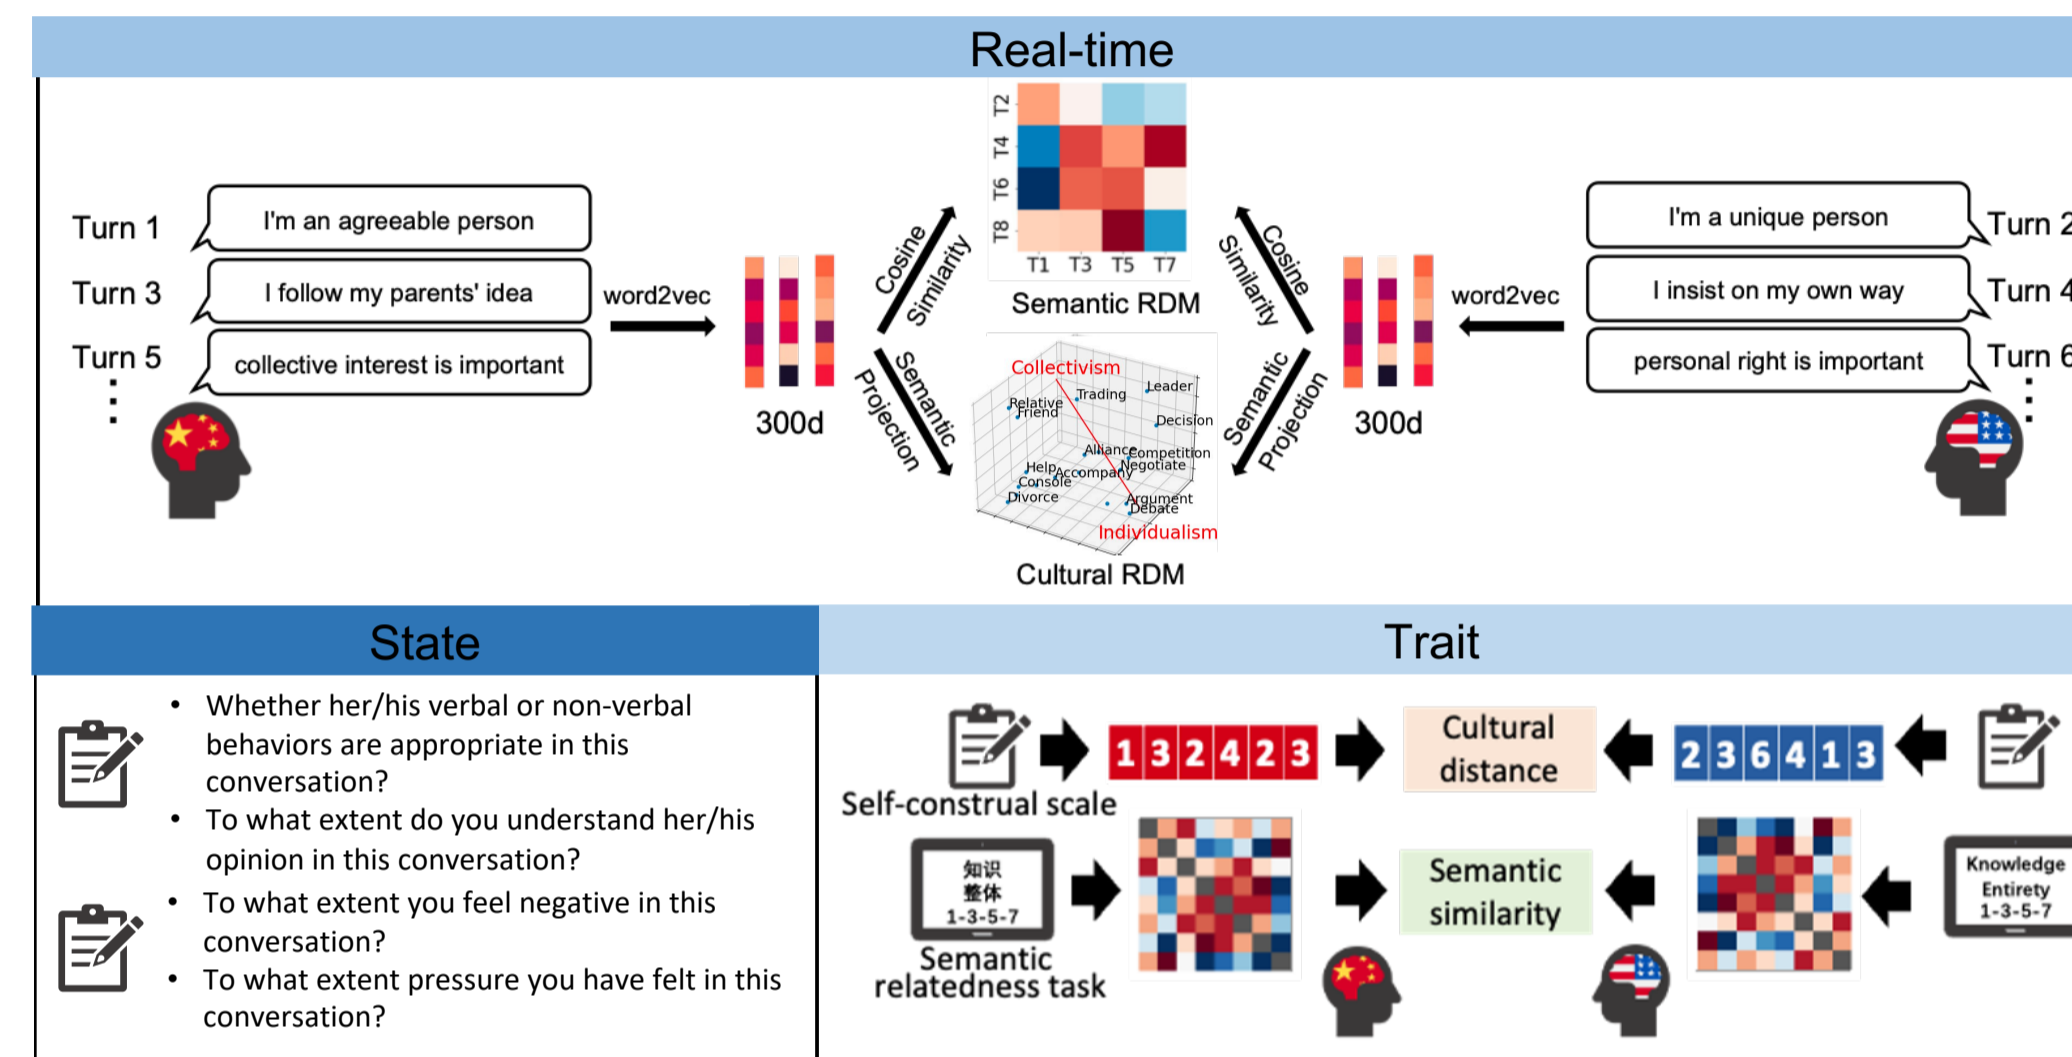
Real-time

Turn 1
Turn 3
Turn 5

I'm an agreeable person
I follow my parents' idea
collective interest is important

word2vec

300d

Cosine Similarity

Semantic Projection

T2
T4
T6
T8
T1 T3 T5 T7
Semantic RDM

Collectivism
Relative
Friend
Trading
Leader
Decision
Alliance
Competition
Negotiate
Help
Accompany
Console
Divorce
Argument
Debate
Individualism
Cultural RDM

Cosine Similarity

Semantic Projection

300d

word2vec

I'm a unique person
I insist on my own way
personal right is important

Turn 2
Turn 4
Turn 6

State

• Whether her/his verbal or non-verbal behaviors are appropriate in this conversation?
• To what extent do you understand her/his opinion in this conversation?
• To what extent you feel negative in this conversation?
• To what extent pressure you have felt in this conversation?

Trait

Self-construal scale

1 3 2 4 2 3

Cultural distance

2 3 6 4 1 3

知识
整体
1-3-5-7

Semantic relatedness task

Semantic similarity

Knowledge
Entirety
1-3-5-7